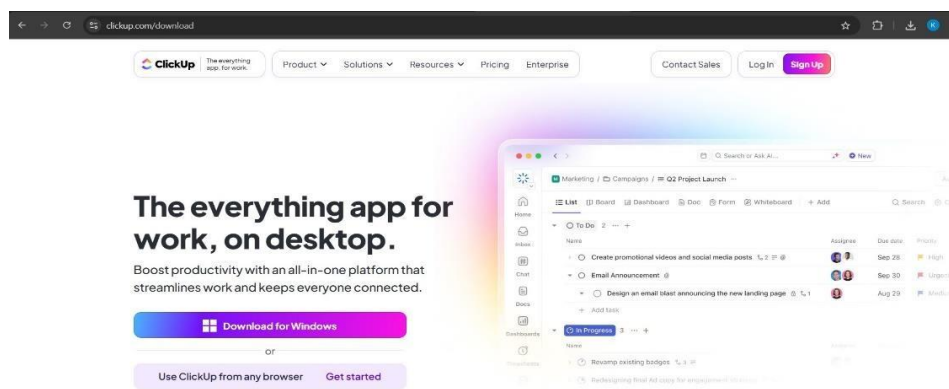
clickup.com/download

ClickUp The everything app, for work.

Product Solutions Resources Pricing Enterprise

Contact Sales Log In Sign Up

The everything app for work, on desktop.

Boost productivity with an all-in-one platform that streamlines work and keeps everyone connected.

Download for Windows

or

Use ClickUp from any browser Get started

Q Search or Ask AI... New

Marketing / Campaigns / Q2 Project Launch ···

Home
Inbox
Chat
Docs
Dashboards

List Board Dashboard Doc Form Whiteboard + Add

Q Search

To Do 2 ··· +

Name Assignee Due date Priority

Create promotional videos and social media posts 2 Sep 28 High

Email Announcement Sep 30 Urgent

Design an email blast announcing the new landing page 1 Aug 29 Medium

+ Add task

In Progress 3 ··· +

Name

Revamp existing badges 3

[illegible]